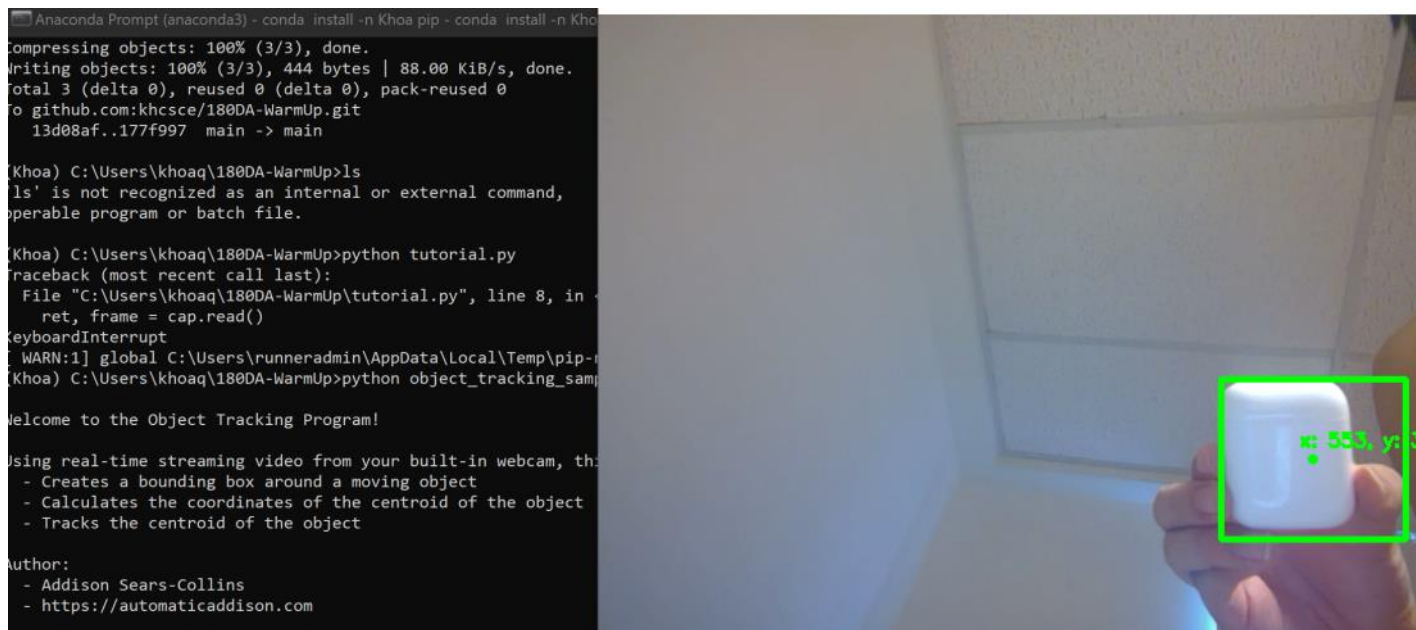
Anaconda Prompt (anaconda3) - conda install -n Khoa pip - conda install -n Kho

ompressing objects: 100% (3/3), done.
riting objects: 100% (3/3), 444 bytes | 88.00 KiB/s, done.
otal 3 (delta 0), reused 0 (delta 0), pack-reused 0
o github.com:khcsce/180DA-WarmUp.git
13d08af..177f997 main -> main

(Khoa) C:\Users\khoaq\180DA-WarmUp>ls
'ls' is not recognized as an internal or external command,
perable program or batch file.

(Khoa) C:\Users\khoaq\180DA-WarmUp>python tutorial.py
raceback (most recent call last):
File "C:\Users\khoaq\180DA-WarmUp\tutorial.py", line 8, in
ret, frame = cap.read()
eyboardInterrupt
WARN:1] global C:\Users\runneradmin\AppData\Local\Temp\pip-
(Khoa) C:\Users\khoaq\180DA-WarmUp>python object_tracking_sam

elcome to the Object Tracking Program!

sing real-time streaming video from your built-in webcam, th
- Creates a bounding box around a moving object
- Calculates the coordinates of the centroid of the object
- Tracks the centroid of the object

uthor:
- Addison Sears-Collins
- https://automaticaddison.com

x: 553, y: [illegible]